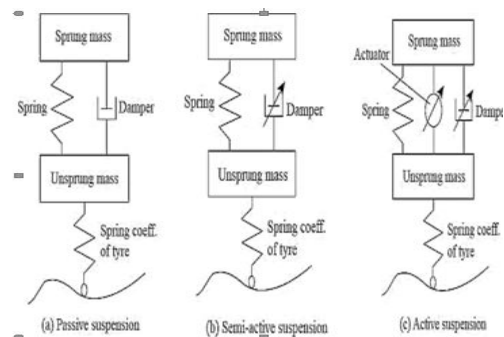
Sprung mass

Spring

Damper

Unsprung mass

Spring coeff. of tyre

(a) Passive suspension

Sprung mass

Spring

Damper

Unsprung mass

Spring coeff. of tyre

(b) Semi-active suspension

Actuator

Sprung mass

Spring

Dampe

Unsprung mass

Spring coeff. of tyre

(c) Active suspension